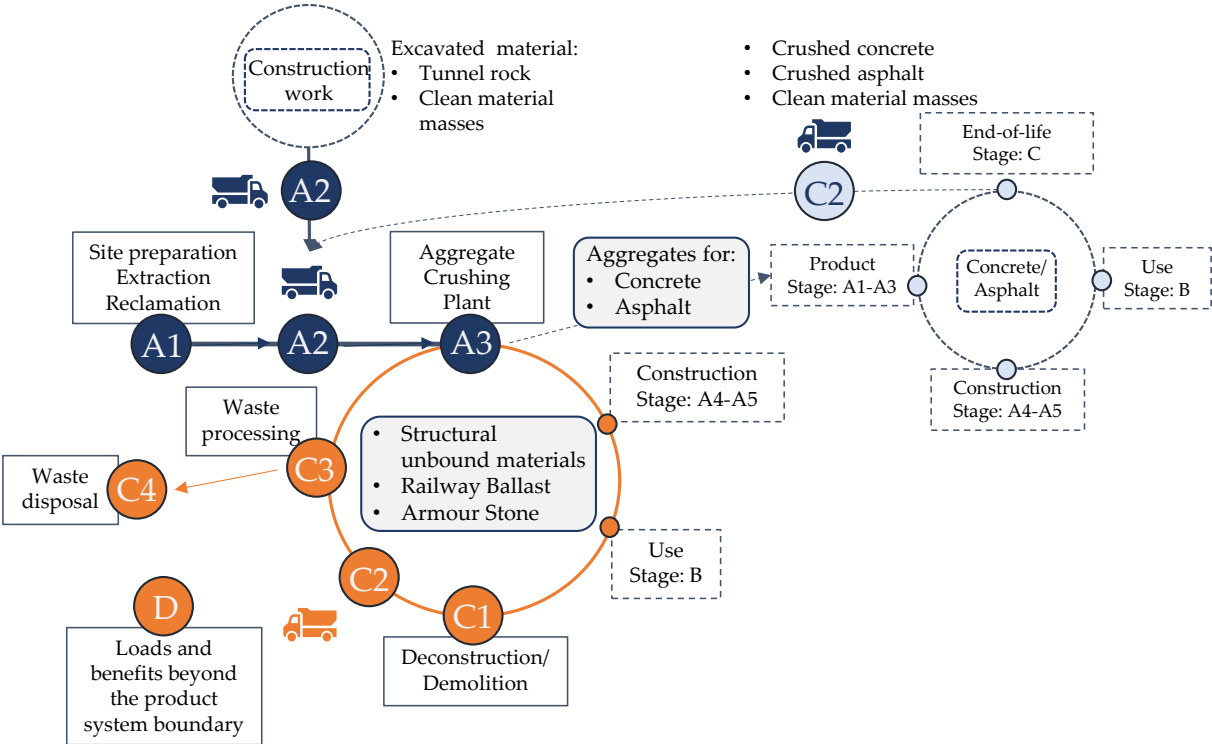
Construction work

Excavated material:
• Tunnel rock
• Clean material masses

• Crushed concrete
• Crushed asphalt
• Clean material masses

A2

C2

End-of-life Stage: C

Site preparation Extraction Reclamation

A2

Aggregate Crushing Plant

Aggregates for:
• Concrete
• Asphalt

Product Stage: A1-A3

Concrete/ Asphalt

Use Stage: B

A1

A2

A3

Construction Stage: A4-A5

Construction Stage: A4-A5

Waste processing

• Structural unbound materials
• Railway Ballast
• Armour Stone

Waste disposal

C3

C4

Use Stage: B

C2

D

C1

Loads and benefits beyond the product system boundary

Deconstruction/ Demolition